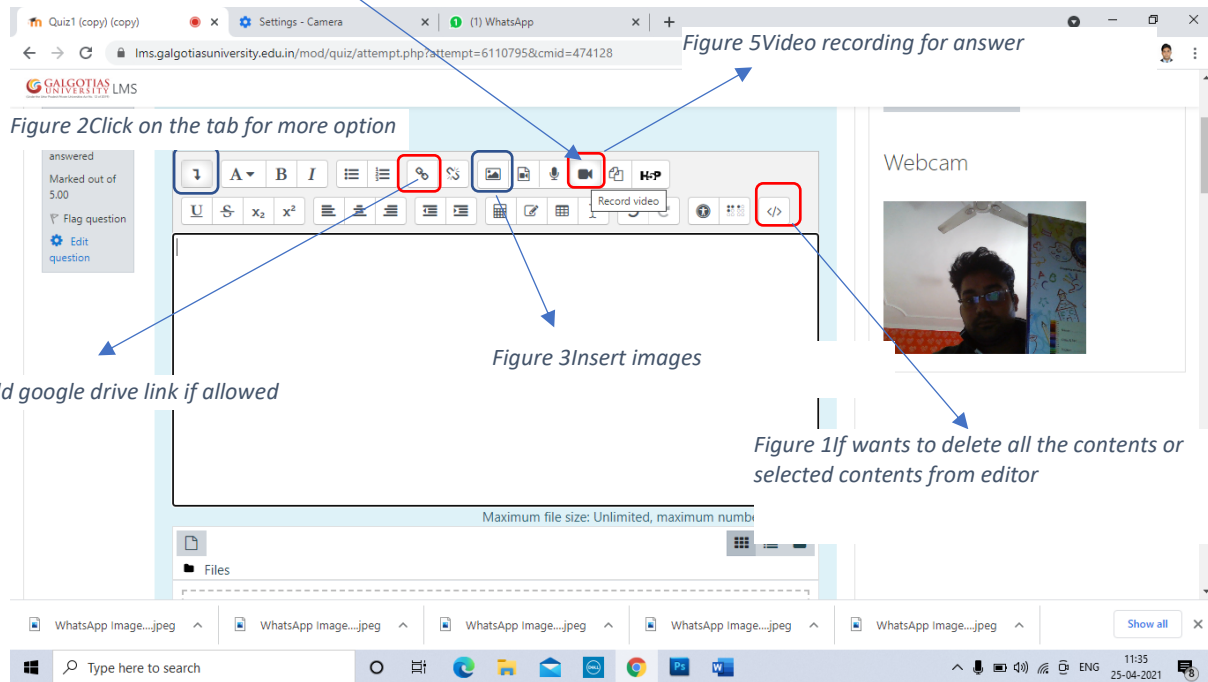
Quiz1 (copy) (copy)
Settings - Camera
(1) WhatsApp
lms.galgotiasuniversity.edu.in/mod/quiz/attempt.php?attempt=6110795&cmid=474128
Figure 5Video recording for answer
GALGOTIAS UNIVERSITY LMS
Figure 2Click on the tab for more option
answered
Marked out of 5.00
Flag question
Edit question
H-P
Record video
Webcam
Figure 3Insert images
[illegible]d google drive link if allowed
Figure 1If wants to delete all the contents or selected contents from editor
Maximum file size: Unlimited, maximum numbe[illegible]
Files
WhatsApp Image....jpeg
WhatsApp Image....jpeg
WhatsApp Image....jpeg
WhatsApp Image....jpeg
WhatsApp Image....jpeg
Show all
Type here to search
ENG
11:35
25-04-2021
8